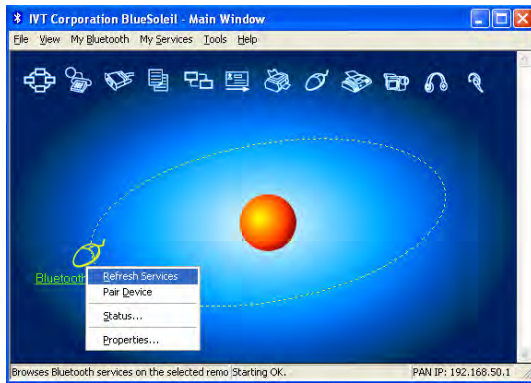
IVT Corporation BlueSoleil - Main Window

File View My Bluetooth My Services Tools Help

Bluetooth

Refresh Services
Pair Device
Status...
Properties...

Browses Bluetooth services on the selected remo Starting OK. PAN IP: 192.168.50.1